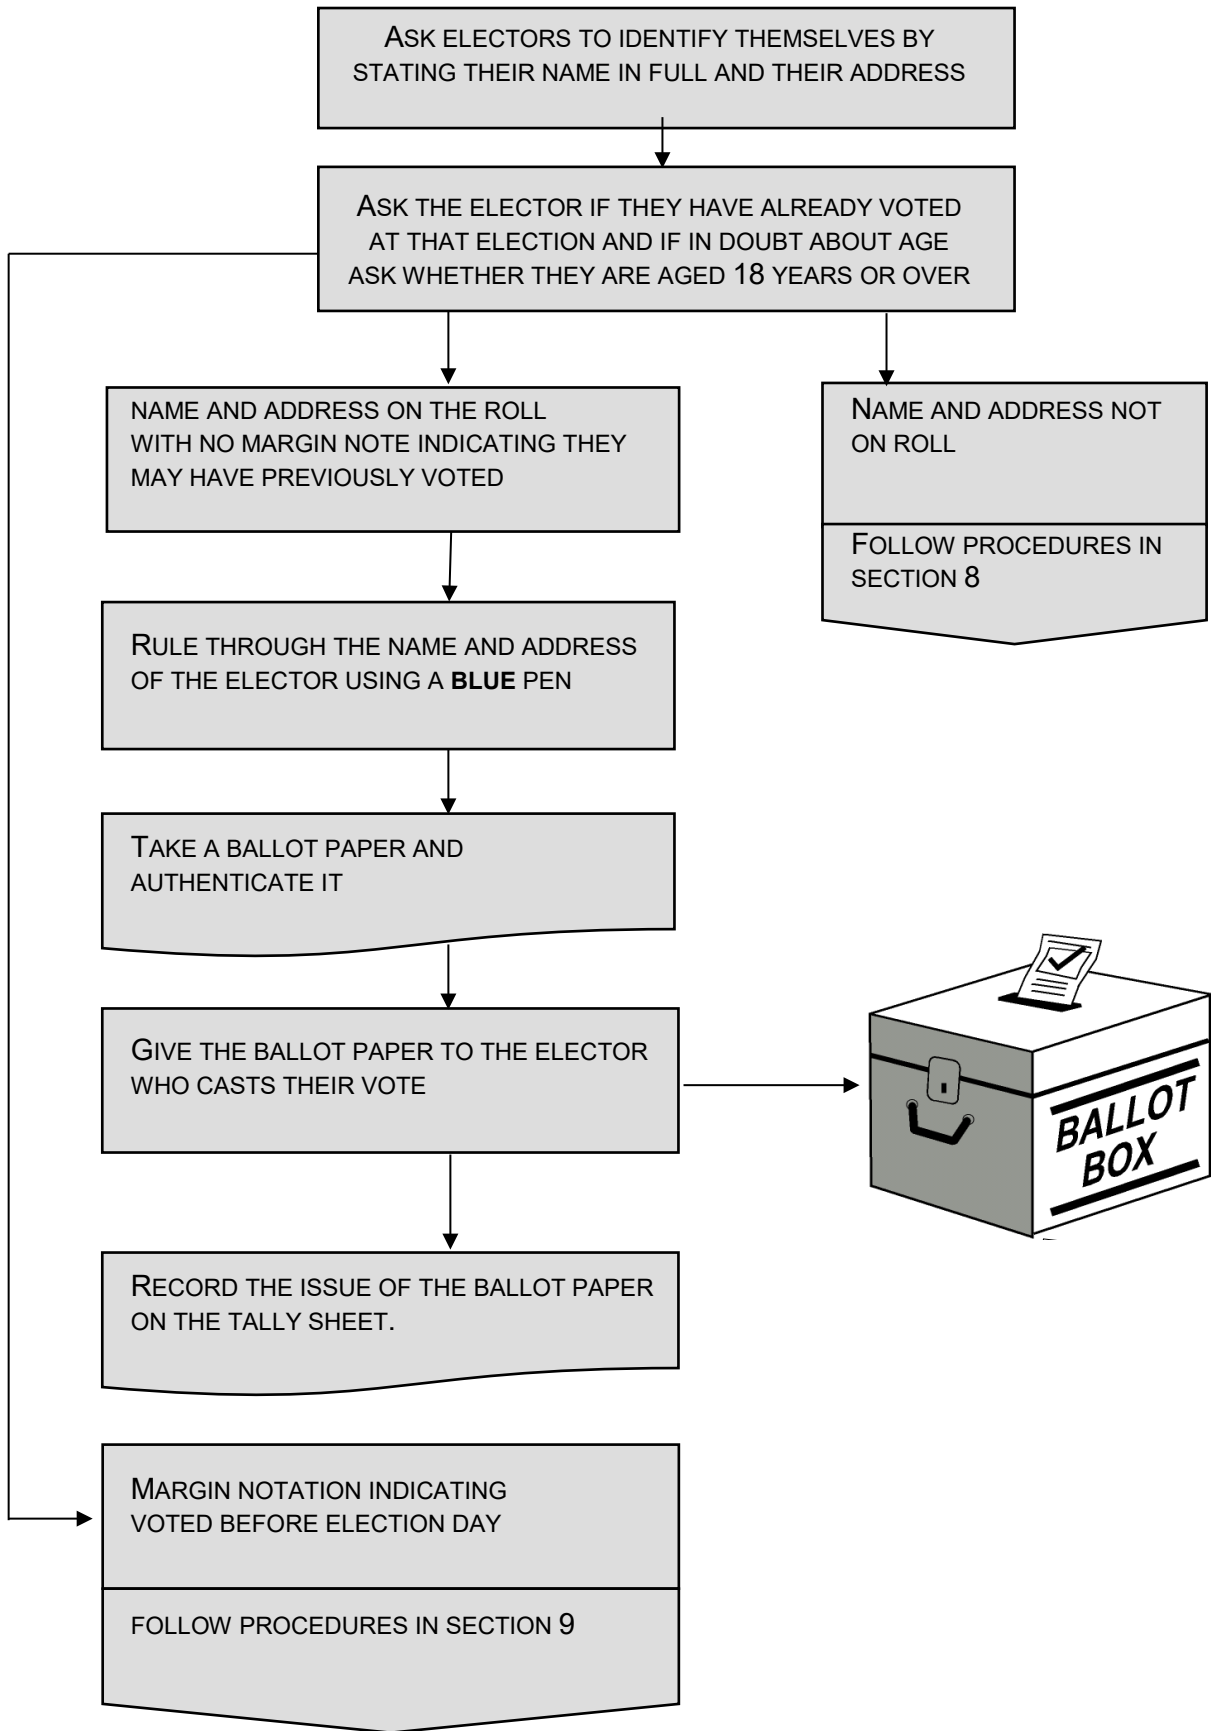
ASK ELECTORS TO IDENTIFY THEMSELVES BY STATING THEIR NAME IN FULL AND THEIR ADDRESS

ASK THE ELECTOR IF THEY HAVE ALREADY VOTED AT THAT ELECTION AND IF IN DOUBT ABOUT AGE ASK WHETHER THEY ARE AGED 18 YEARS OR OVER

NAME AND ADDRESS ON THE ROLL WITH NO MARGIN NOTE INDICATING THEY MAY HAVE PREVIOUSLY VOTED

NAME AND ADDRESS NOT ON ROLL

FOLLOW PROCEDURES IN SECTION 8

RULE THROUGH THE NAME AND ADDRESS OF THE ELECTOR USING A **BLUE** PEN

TAKE A BALLOT PAPER AND AUTHENTICATE IT

GIVE THE BALLOT PAPER TO THE ELECTOR WHO CASTS THEIR VOTE

BALLOT BOX

RECORD THE ISSUE OF THE BALLOT PAPER ON THE TALLY SHEET.

MARGIN NOTATION INDICATING VOTED BEFORE ELECTION DAY

FOLLOW PROCEDURES IN SECTION 9